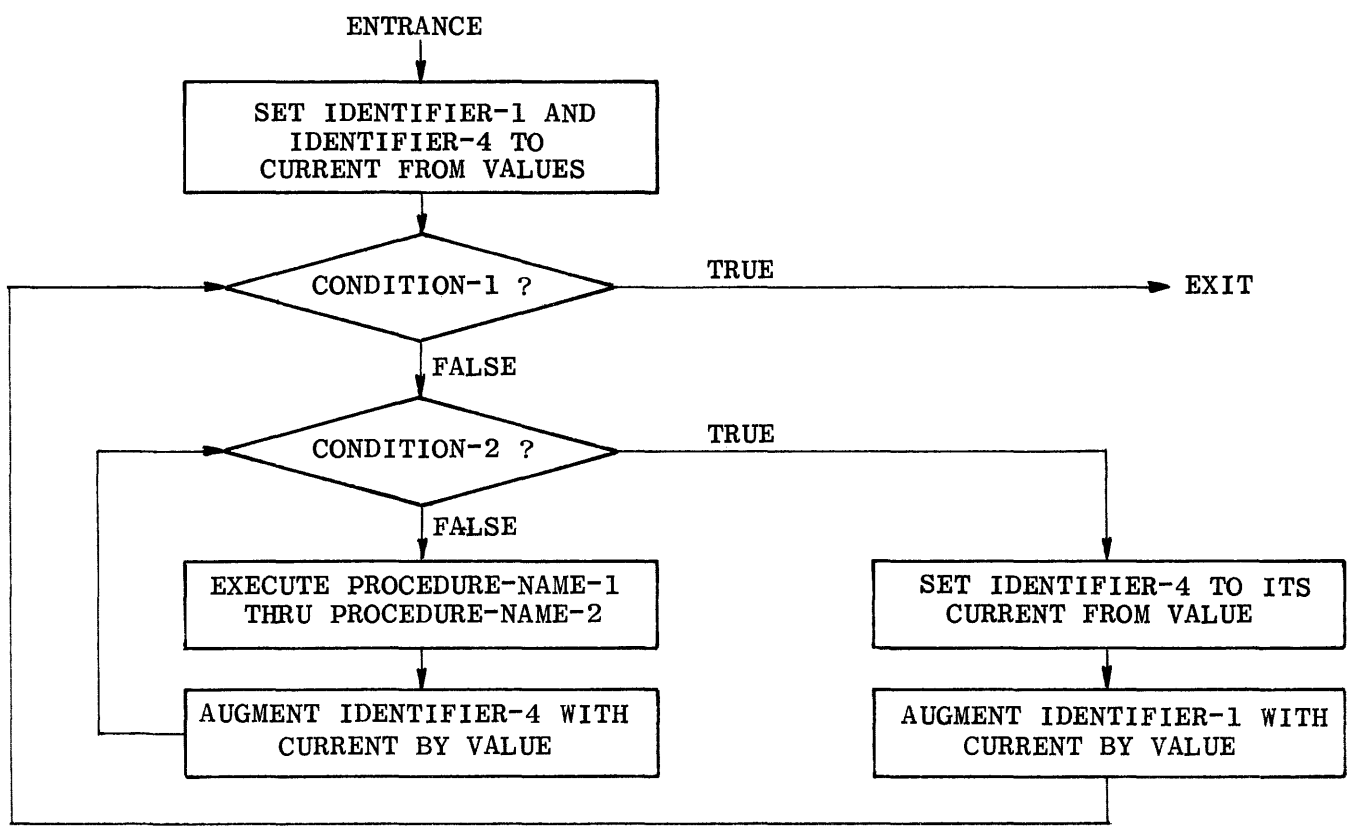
ENTRANCE

SET IDENTIFIER-1 AND IDENTIFIER-4 TO CURRENT FROM VALUES

CONDITION-1 ?

TRUE

EXIT

FALSE

CONDITION-2 ?

TRUE

FALSE

EXECUTE PROCEDURE-NAME-1 THRU PROCEDURE-NAME-2

AUGMENT IDENTIFIER-4 WITH CURRENT BY VALUE

SET IDENTIFIER-4 TO ITS CURRENT FROM VALUE

AUGMENT IDENTIFIER-1 WITH CURRENT BY VALUE